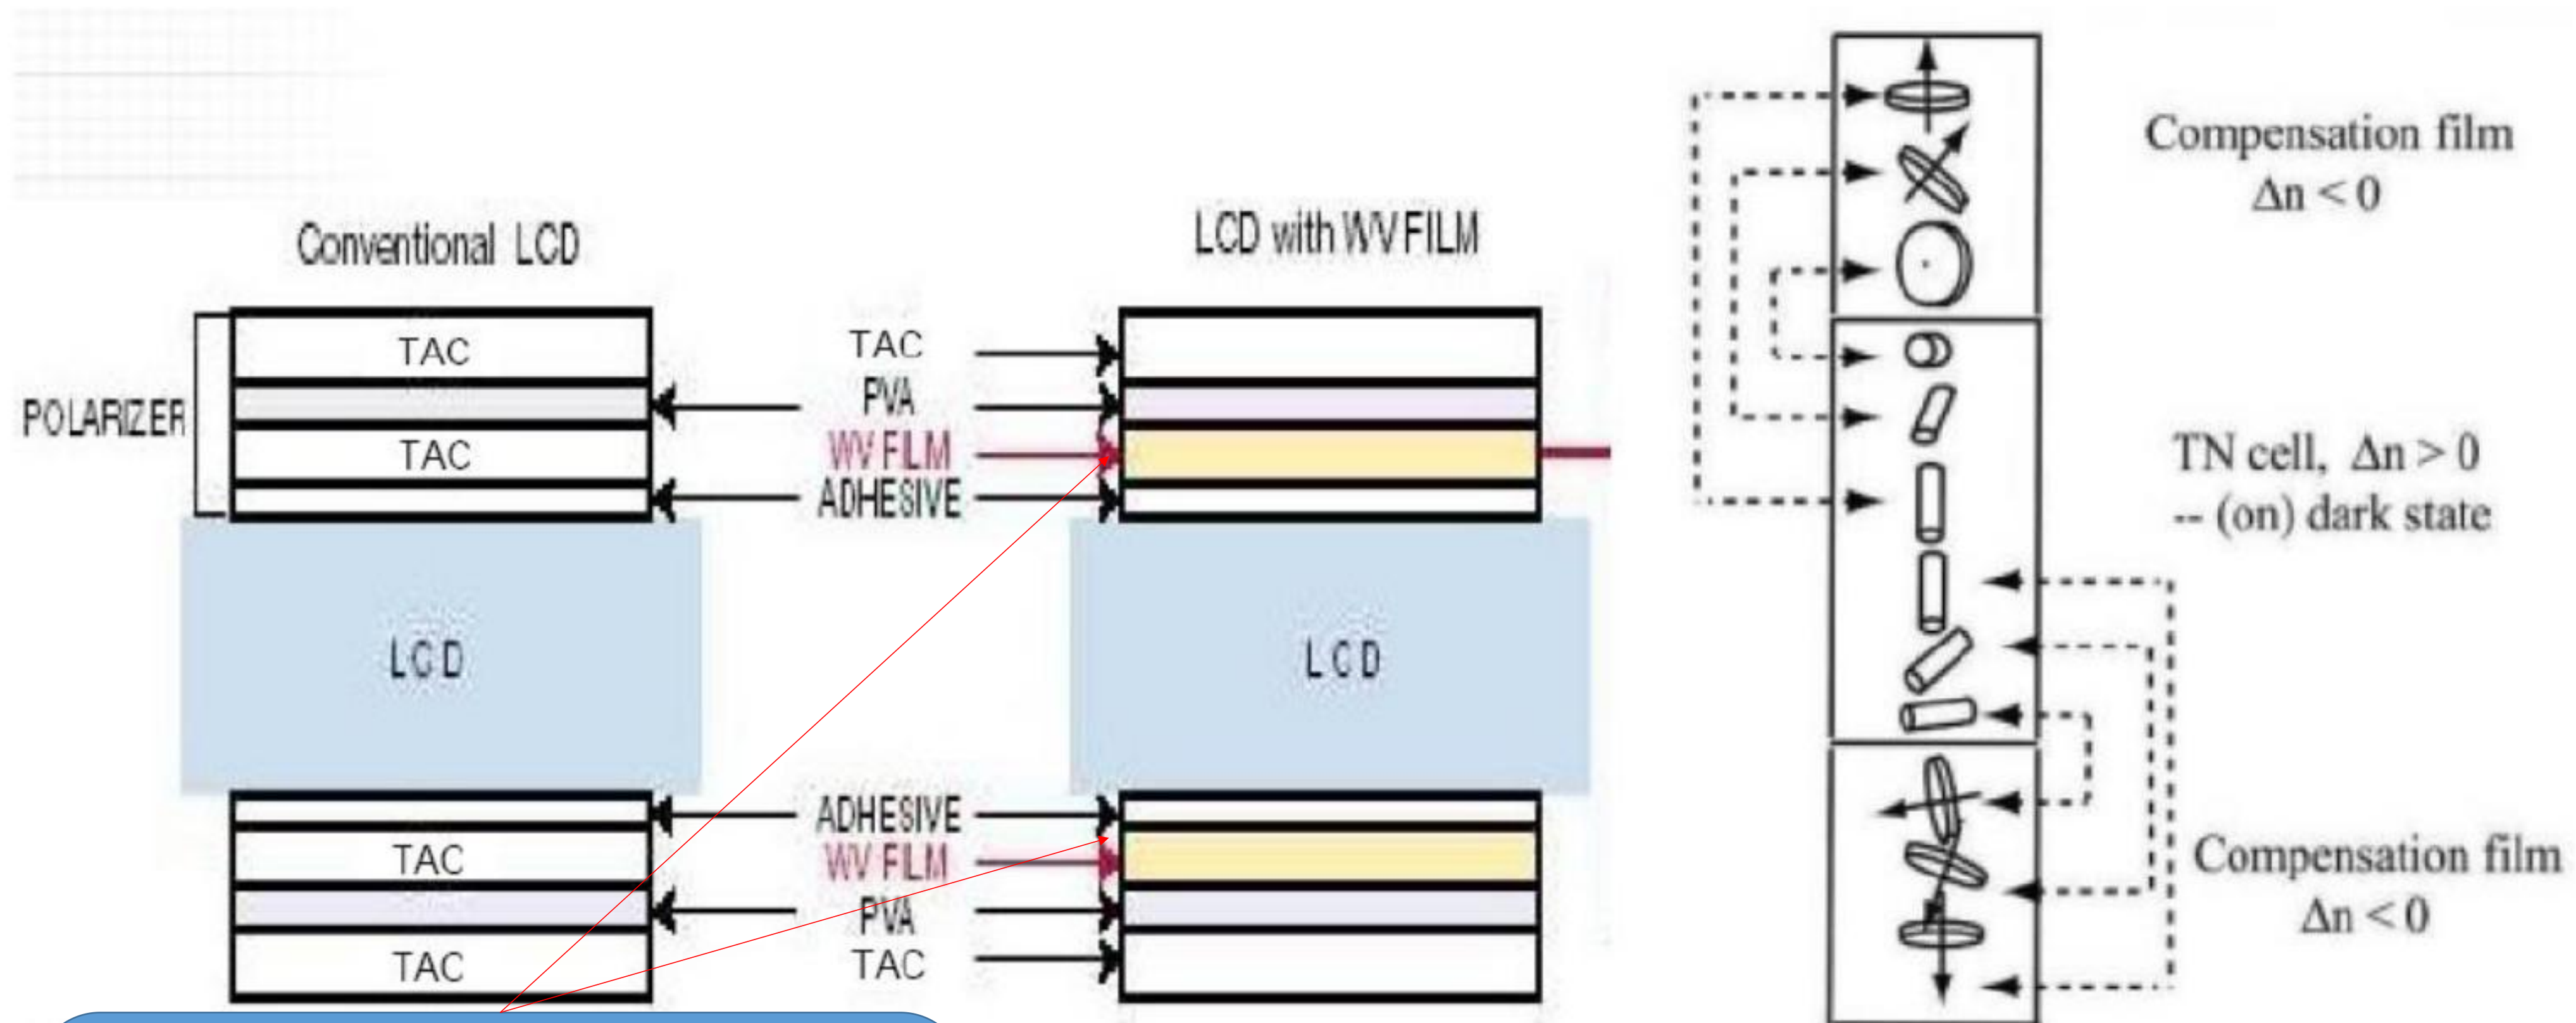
Conventional LCD

LCD with WV FILM

POLARIZER

TAC

TAC

TAC

PVA

WV FILM

ADHESIVE

LCD

LCD

ADHESIVE

WV FILM

PVA

TAC

TAC

TAC

Compensation film $\Delta n < 0$

TN cell, $\Delta n > 0$ -- (on) dark state

Compensation film $\Delta n < 0$